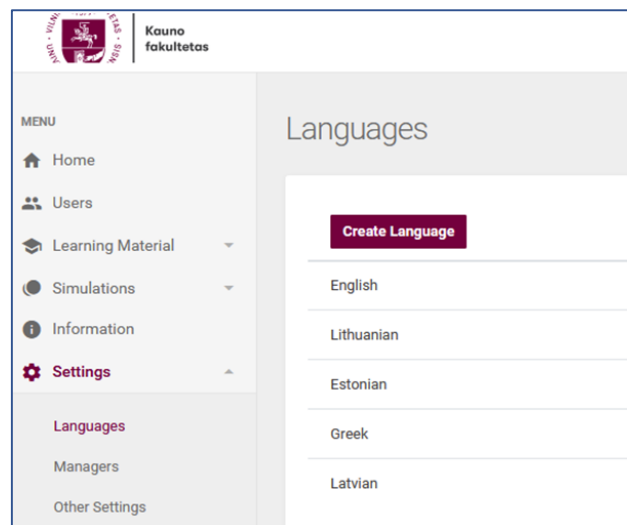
VILNI ETAS UNIV SIS

Kauno fakultetas

MENU

Home

Users

Learning Material

Simulations

Information

Settings

Languages

Managers

Other Settings

Languages

Create Language

English

Lithuanian

Estonian

Greek

Latvian